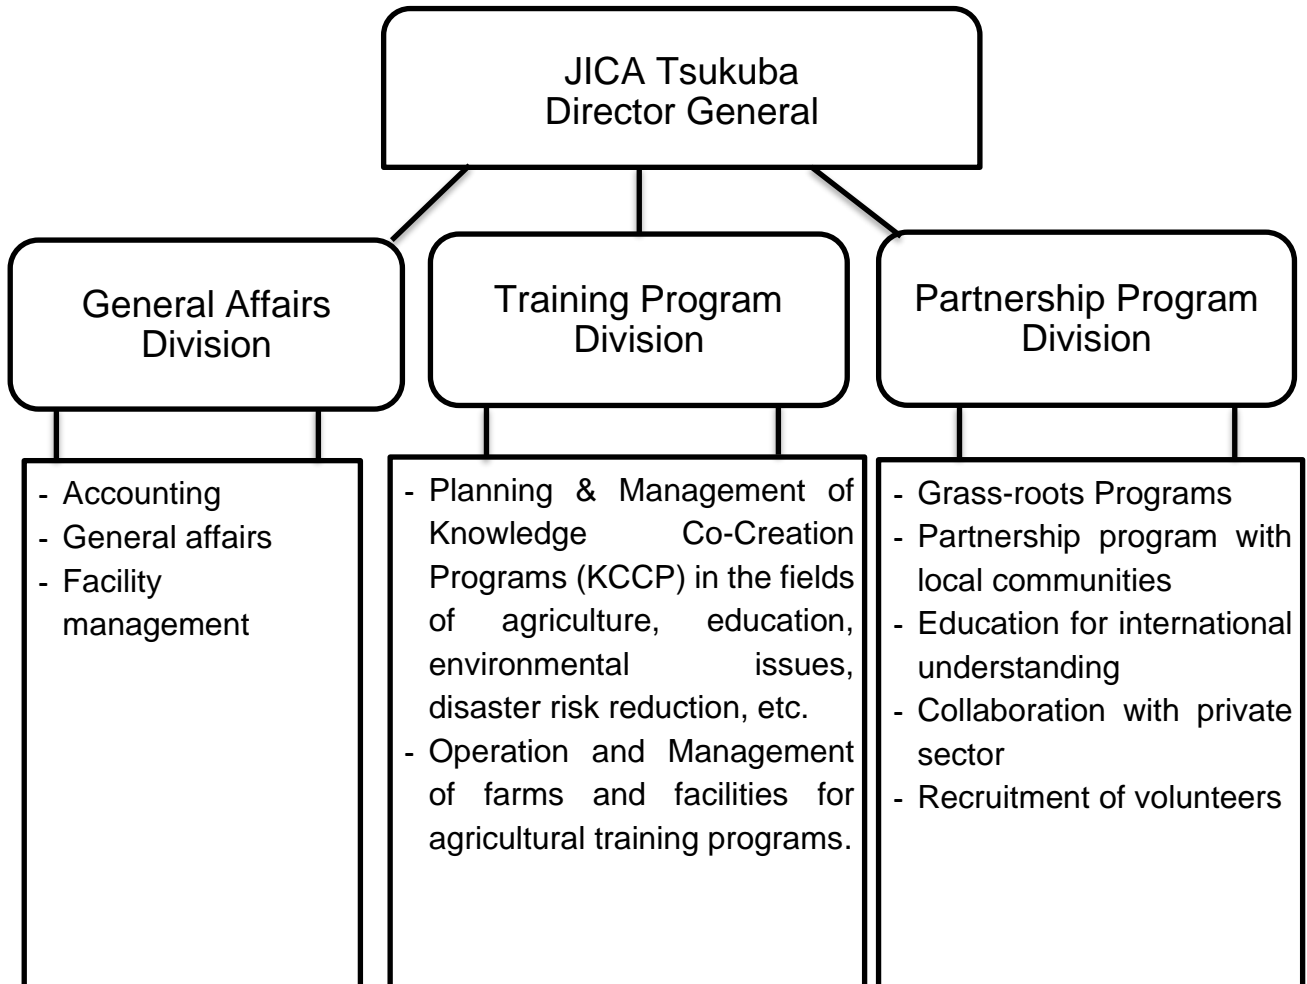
JICA Tsukuba
Director General

General Affairs Division

- Accounting
- General affairs
- Facility management

Training Program Division

- Planning & Management of Knowledge Co-Creation Programs (KCCP) in the fields of agriculture, education, environmental issues, disaster risk reduction, etc.
- Operation and Management of farms and facilities for agricultural training programs.

Partnership Program Division

- Grass-roots Programs
- Partnership program with local communities
- Education for international understanding
- Collaboration with private sector
- Recruitment of volunteers